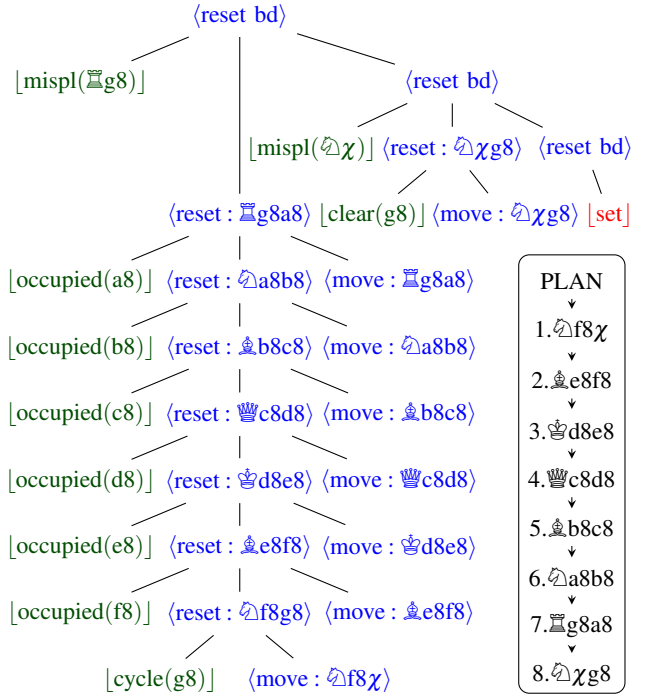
⟨reset bd⟩

⌊mispl(♖g8)⌋

⟨reset bd⟩

⌊mispl(♘$\chi$)⌋ ⟨reset : ♘$\chi$g8⟩ ⟨reset bd⟩

⟨reset : ♖g8a8⟩ ⌊clear(g8)⌋ ⟨move : ♘$\chi$g8⟩ ⌊set⌋

⌊occupied(a8)⌋ ⟨reset : ♘a8b8⟩ ⟨move : ♖g8a8⟩

⌊occupied(b8)⌋ ⟨reset : ♗b8c8⟩ ⟨move : ♘a8b8⟩

⌊occupied(c8)⌋ ⟨reset : ♕c8d8⟩ ⟨move : ♗b8c8⟩

⌊occupied(d8)⌋ ⟨reset : ♔d8e8⟩ ⟨move : ♕c8d8⟩

⌊occupied(e8)⌋ ⟨reset : ♗e8f8⟩ ⟨move : ♔d8e8⟩

⌊occupied(f8)⌋ ⟨reset : ♘f8g8⟩ ⟨move : ♗e8f8⟩

⌊cycle(g8)⌋ ⟨move : ♘f8$\chi$⟩

PLAN
1.♘f8$\chi$
2.♗e8f8
3.♔d8e8
4.♕c8d8
5.♗b8c8
6.♘a8b8
7.♖g8a8
8.♘$\chi$g8